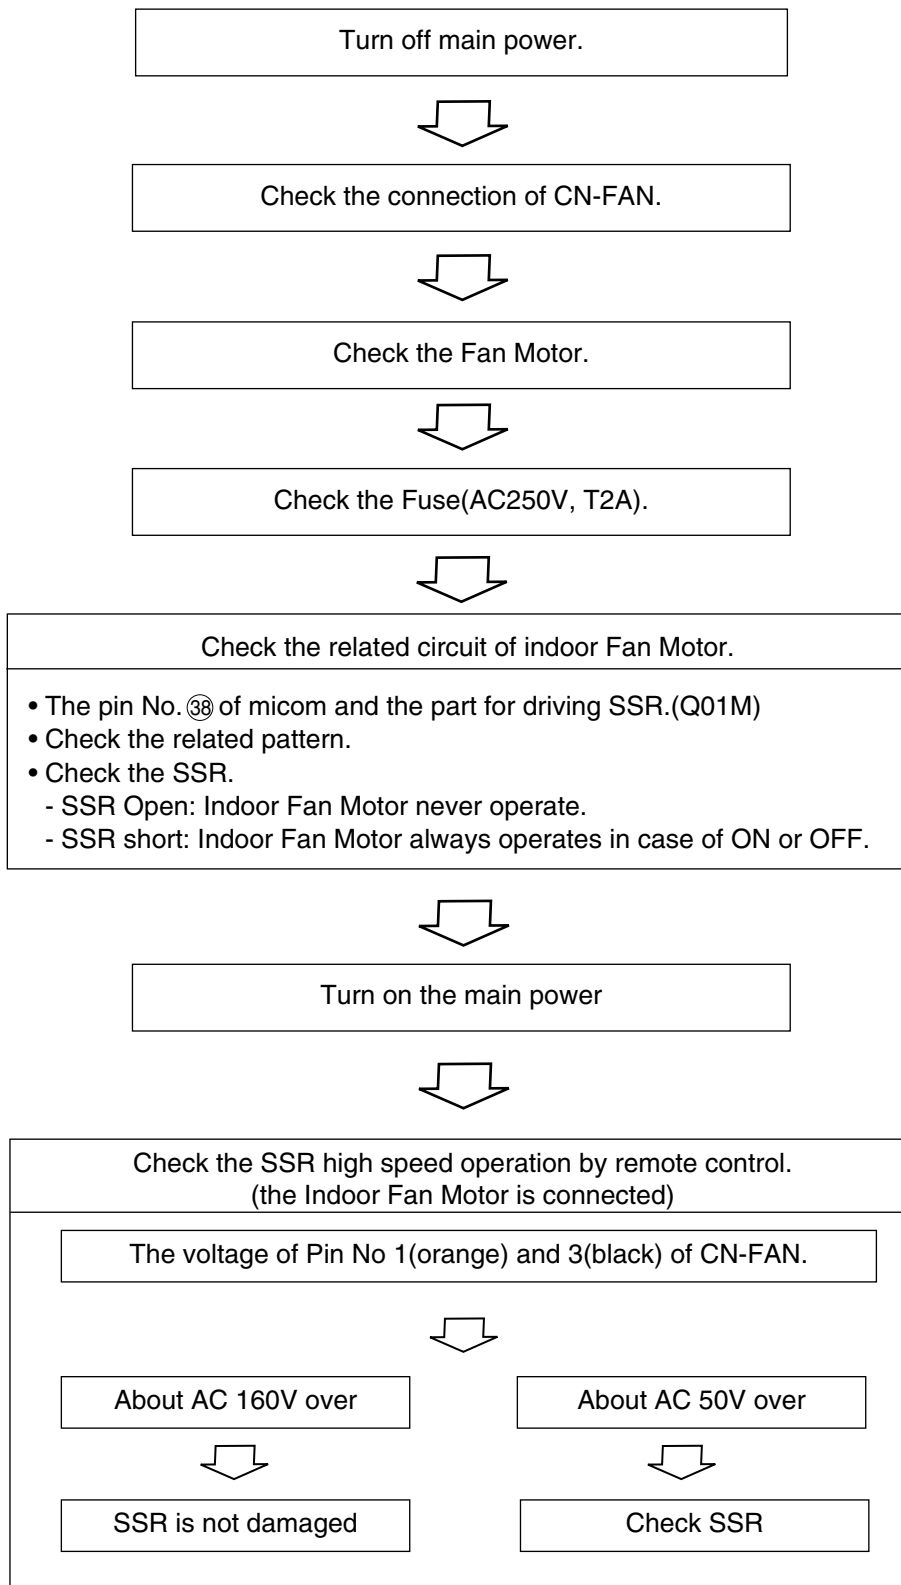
Turn off main power.

Check the connection of CN-FAN.

Check the Fan Motor.

Check the Fuse(AC250V, T2A).

Check the related circuit of indoor Fan Motor.

• The pin No. ㊳ of micom and the part for driving SSR.(Q01M)
• Check the related pattern.
• Check the SSR.
- SSR Open: Indoor Fan Motor never operate.
- SSR short: Indoor Fan Motor always operates in case of ON or OFF.

Turn on the main power

Check the SSR high speed operation by remote control.
(the Indoor Fan Motor is connected)

The voltage of Pin No 1(orange) and 3(black) of CN-FAN.

About AC 160V over

About AC 50V over

SSR is not damaged

Check SSR